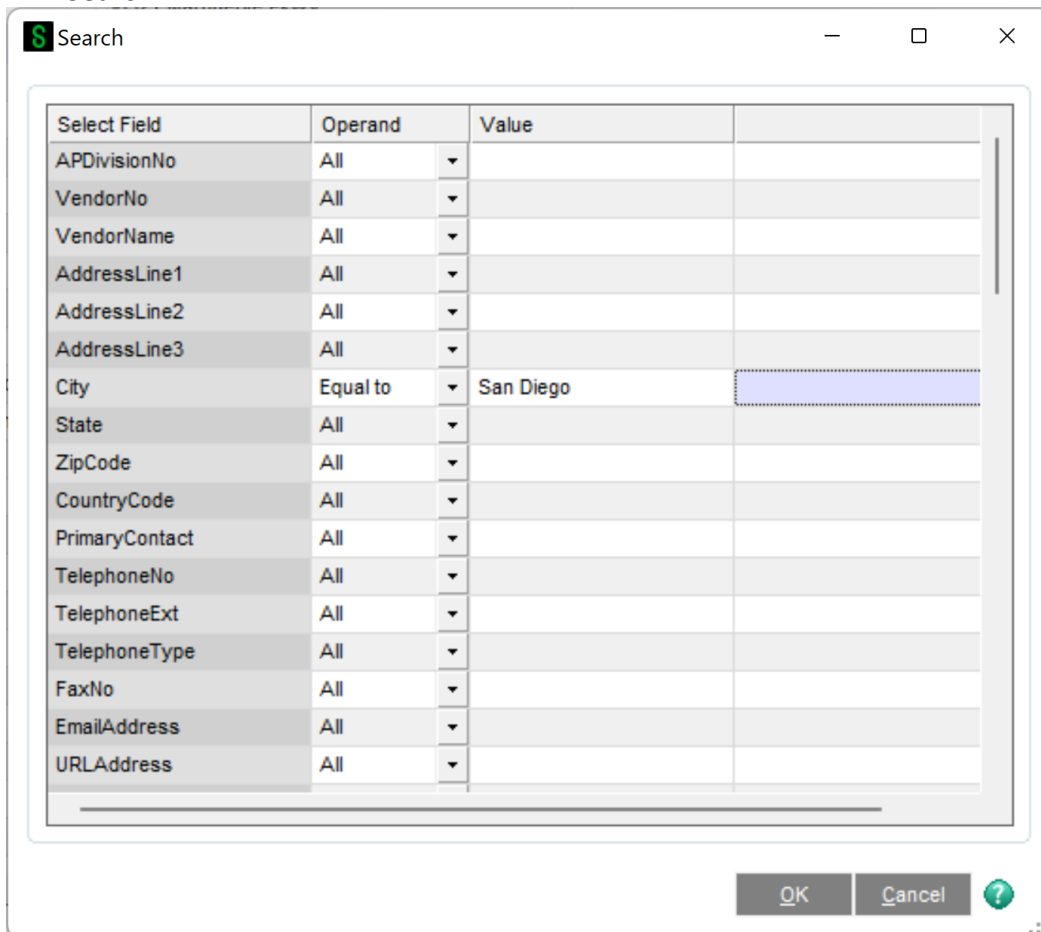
S Search

| Select Field | Operand | Value | |
|---|---|---|---|
| APDivisionNo | All | | |
| VendorNo | All | | |
| VendorName | All | | |
| AddressLine1 | All | | |
| AddressLine2 | All | | |
| AddressLine3 | All | | |
| City | Equal to | San Diego | |
| State | All | | |
| ZipCode | All | | |
| CountryCode | All | | |
| PrimaryContact | All | | |
| TelephoneNo | All | | |
| TelephoneExt | All | | |
| TelephoneType | All | | |
| FaxNo | All | | |
| EmailAddress | All | | |
| URLAddress | All | | |

OK Cancel ?